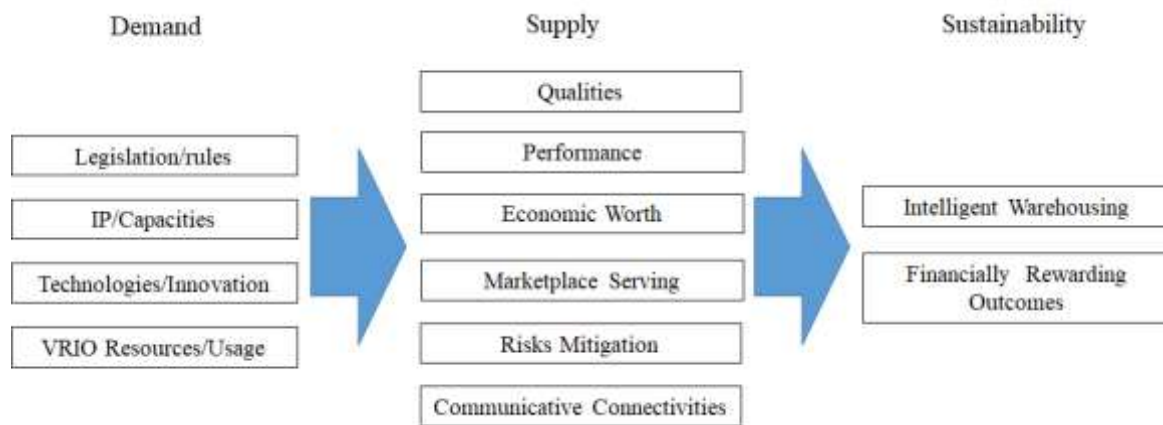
Demand

Legislation/rules

IP/Capacities

Technologies/Innovation

VRIO Resources/Usage

Supply

Qualities

Performance

Economic Worth

Marketplace Serving

Risks Mitigation

Communicative Connectivities

Sustainability

Intelligent Warehousing

Financially Rewarding Outcomes